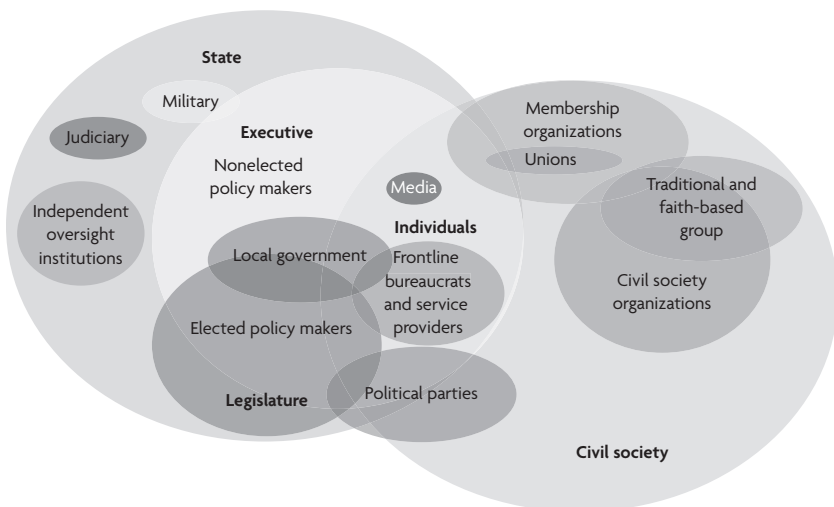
State

Military

Judiciary

Executive

Nonelected policy makers

Independent oversight institutions

Membership organizations

Unions

Media

Traditional and faith-based group

Individuals

Local government

Frontline bureaucrats and service providers

Civil society organizations

Elected policy makers

Political parties

Legislature

Civil society